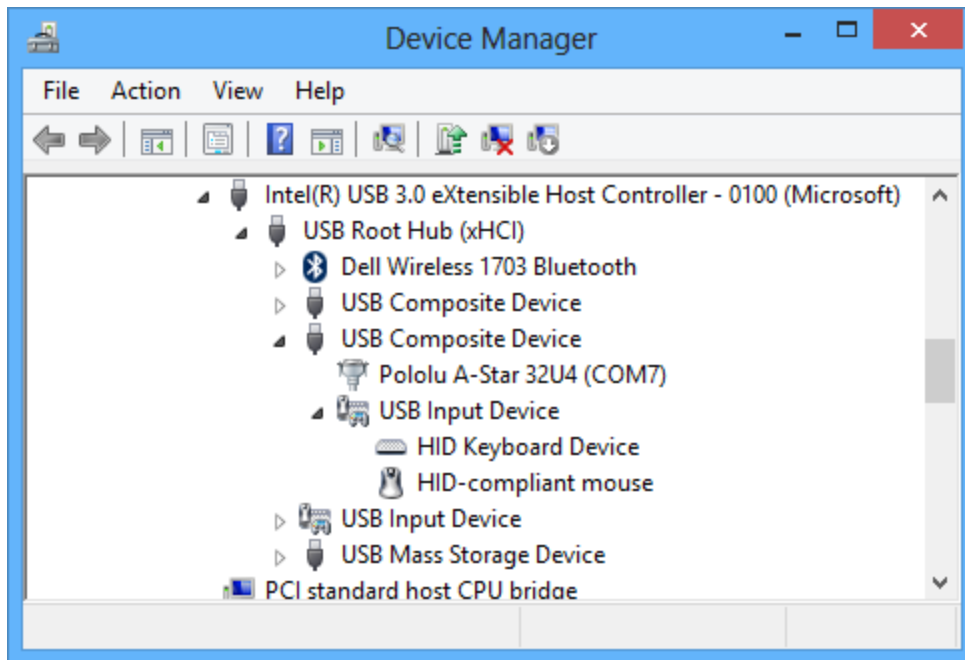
Device Manager

File Action View Help

Intel(R) USB 3.0 eXtensible Host Controller - 0100 (Microsoft)
USB Root Hub (xHCI)
Dell Wireless 1703 Bluetooth
USB Composite Device
USB Composite Device
Pololu A-Star 32U4 (COM7)
USB Input Device
HID Keyboard Device
HID-compliant mouse
USB Input Device
USB Mass Storage Device
PCI standard host CPU bridge